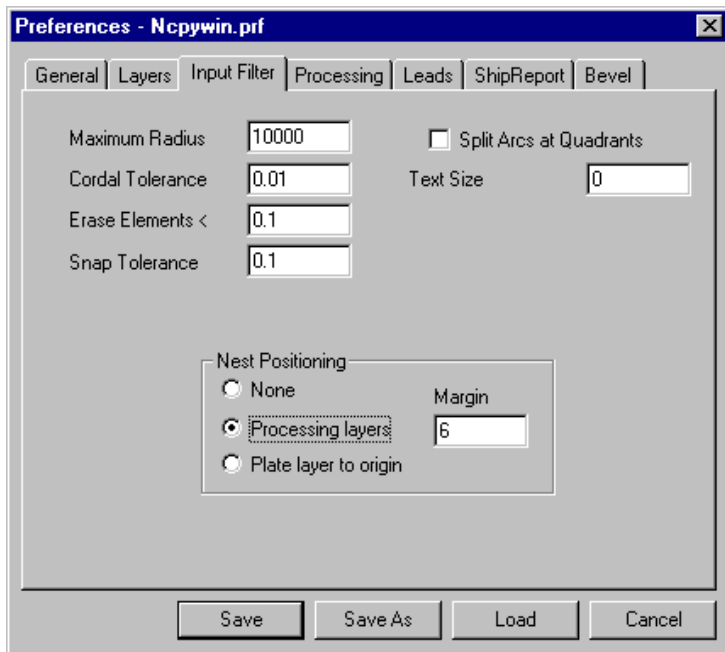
Preferences - Ncpywin.prf

General | Layers | Input Filter | Processing | Leads | ShipReport | Bevel

Maximum Radius 10000
Cordal Tolerance 0.01
Erase Elements < 0.1
Snap Tolerance 0.1

Split Arcs at Quadrants
Text Size 0

Nest Positioning
None
Processing layers
Plate layer to origin
Margin 6

Save | Save As | Load | Cancel